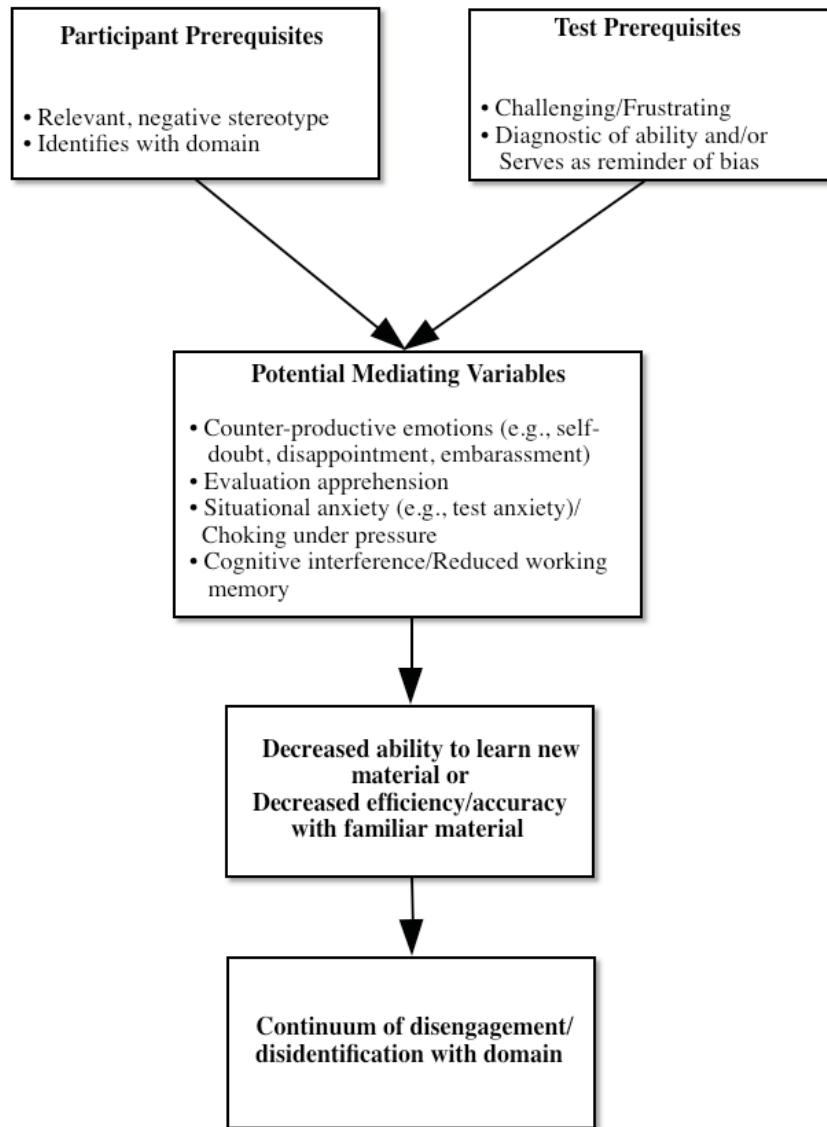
Participant Prerequisites

• Relevant, negative stereotype
• Identifies with domain

Test Prerequisites

• Challenging/Frustrating
• Diagnostic of ability and/or Serves as reminder of bias

Potential Mediating Variables

• Counter-productive emotions (e.g., self-doubt, disappointment, embarassment)
• Evaluation apprehension
• Situational anxiety (e.g., test anxiety)/ Choking under pressure
• Cognitive interference/Reduced working memory

Decreased ability to learn new material or
Decreased efficiency/accuracy with familiar material

Continuum of disengagement/ disidentification with domain